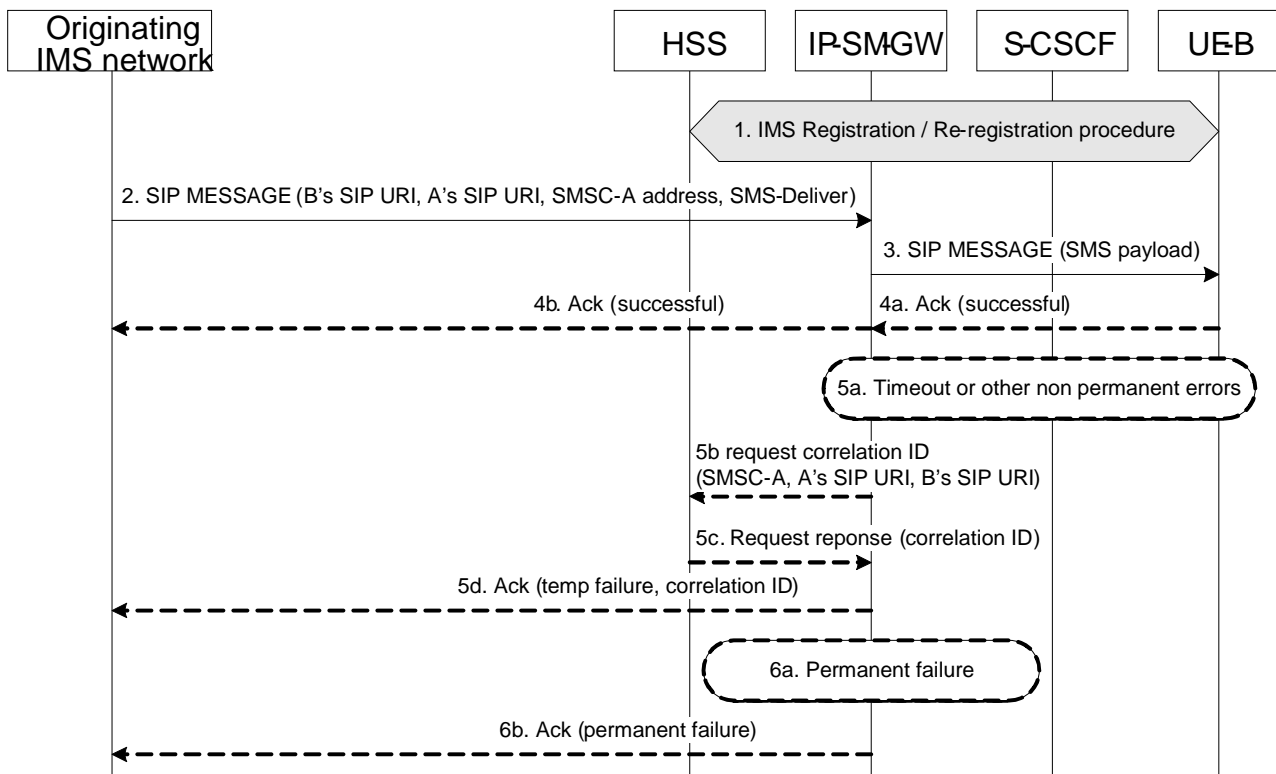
Originating IMS network

HSS

IP-SM-GW

S-CSCF

UE-B

1. IMS Registration / Re-registration procedure

2. SIP MESSAGE (B's SIP URI, A's SIP URI, SMSC-A address, SMS-Deliver)

3. SIP MESSAGE (SMS payload)

4b. Ack (successful)

4a. Ack (successful)

5a. Timeout or other non permanent errors

5b request correlation ID (SMSC-A, A's SIP URI, B's SIP URI)

5c. Request reponse (correlation ID)

5d. Ack (temp failure, correlation ID)

6a. Permanent failure

6b. Ack (permanent failure)